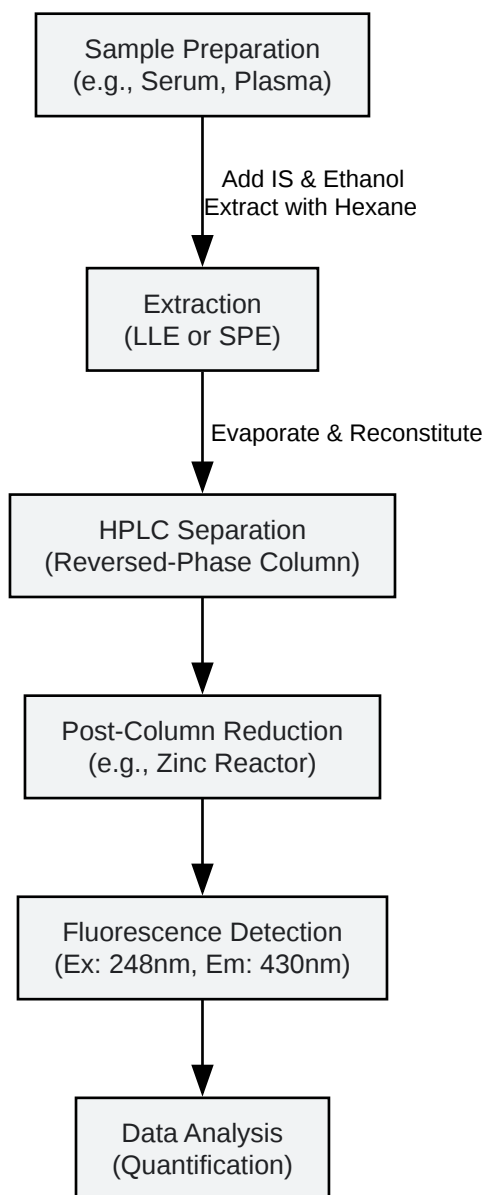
Sample Preparation
(e.g., Serum, Plasma)

Add IS & Ethanol
Extract with Hexane

Extraction
(LLE or SPE)

Evaporate & Reconstitute

HPLC Separation
(Reversed-Phase Column)

Post-Column Reduction
(e.g., Zinc Reactor)

Fluorescence Detection
(Ex: 248nm, Em: 430nm)

Data Analysis
(Quantification)